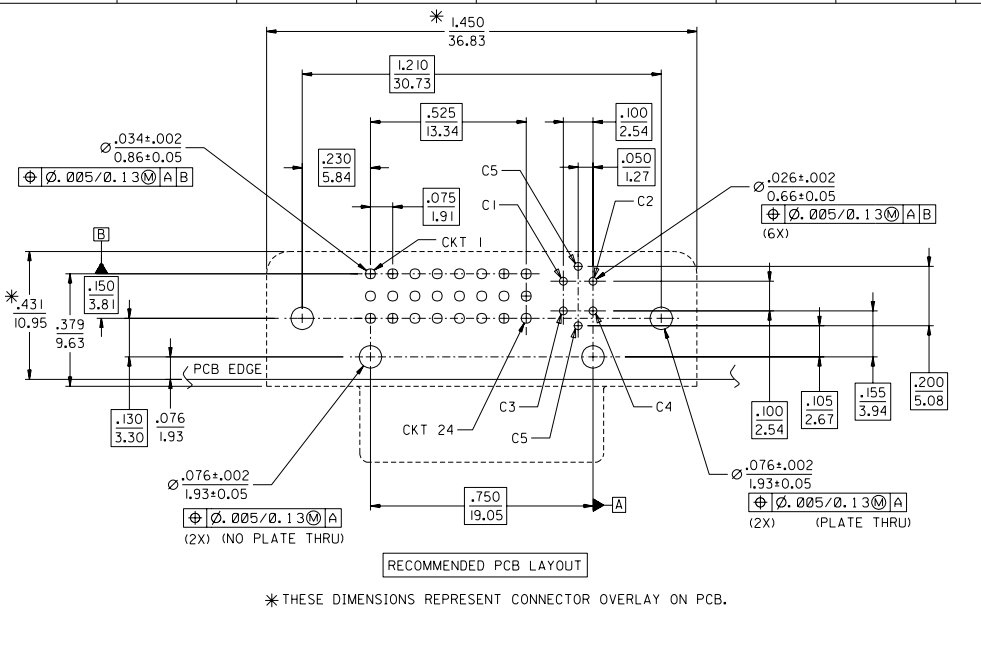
∗ 1.450
36.83

1.210
30.73

.525
13.34

.100
2.54

.050
1.27

$\varnothing$ .034±.002
0.86±0.05
⊕ | Ø.005/0.13Ⓜ | A | B

.230
5.84

.075
1.91

C5

C1

C2

$\varnothing$ .026±.002
0.66±0.05
⊕ | Ø.005/0.13Ⓜ | A | B
(6X)

B

CKT 1

∗ .431
10.95

.150
3.81

.379
9.63

PCB EDGE

.130
3.30

.076
1.93

CKT 24

C3

C5

C4

.100
2.54

.105
2.67

.155
3.94

.200
5.08

$\varnothing$ .076±.002
1.93±0.05
⊕ | Ø.005/0.13Ⓜ | A
(2X) (NO PLATE THRU)

.750
19.05

A

$\varnothing$ .076±.002
1.93±0.05
⊕ | Ø.005/0.13Ⓜ | A
(2X) (PLATE THRU)

RECOMMENDED PCB LAYOUT

∗ THESE DIMENSIONS REPRESENT CONNECTOR OVERLAY ON PCB.